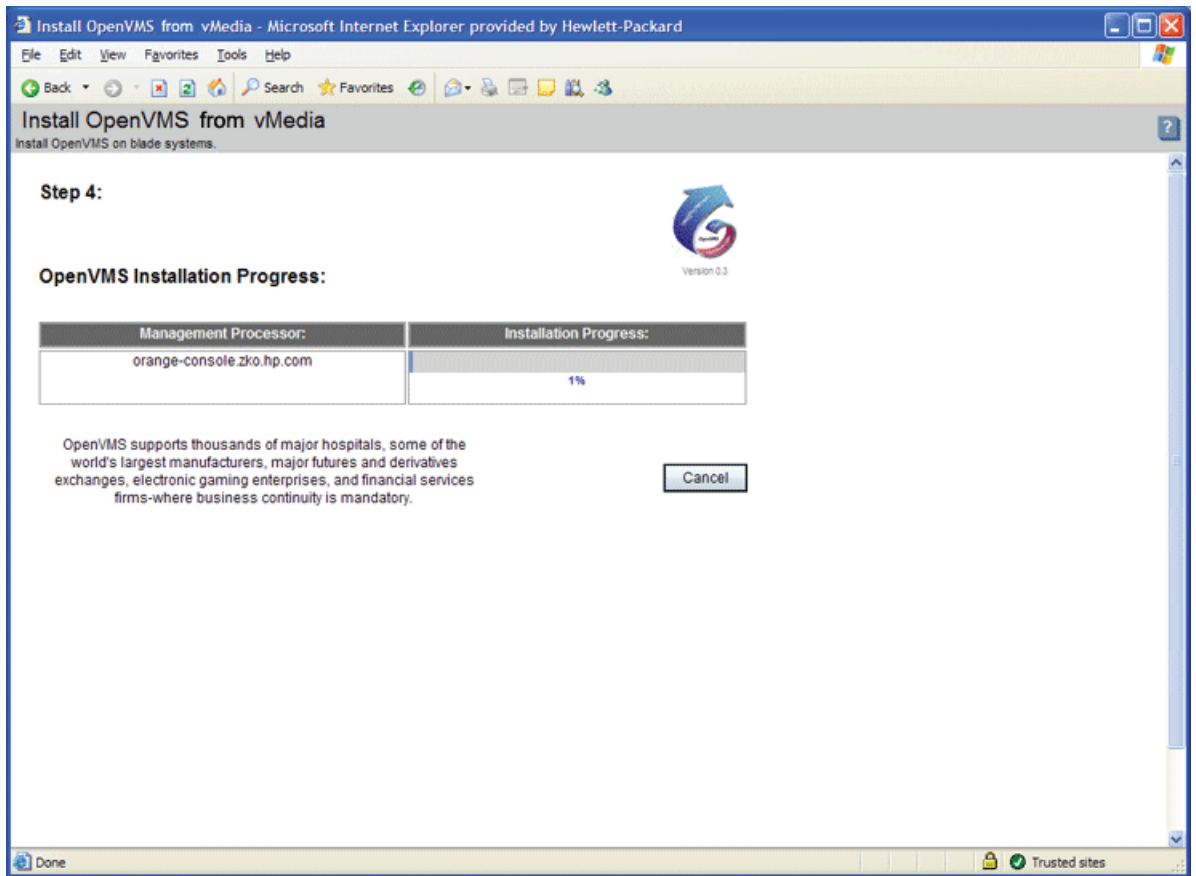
Install OpenVMS from vMedia - Microsoft Internet Explorer provided by Hewlett-Packard

File Edit View Favorites Tools Help

Back Search Favorites

Install OpenVMS from vMedia
Install OpenVMS on blade systems.

Step 4:

Version 0.3

OpenVMS Installation Progress:

| Management Processor: | Installation Progress: |
|---|---|
| orange-console.zko.hp.com | 1% |

OpenVMS supports thousands of major hospitals, some of the world's largest manufacturers, major futures and derivatives exchanges, electronic gaming enterprises, and financial services firms-where business continuity is mandatory.

Cancel

Done

Trusted sites